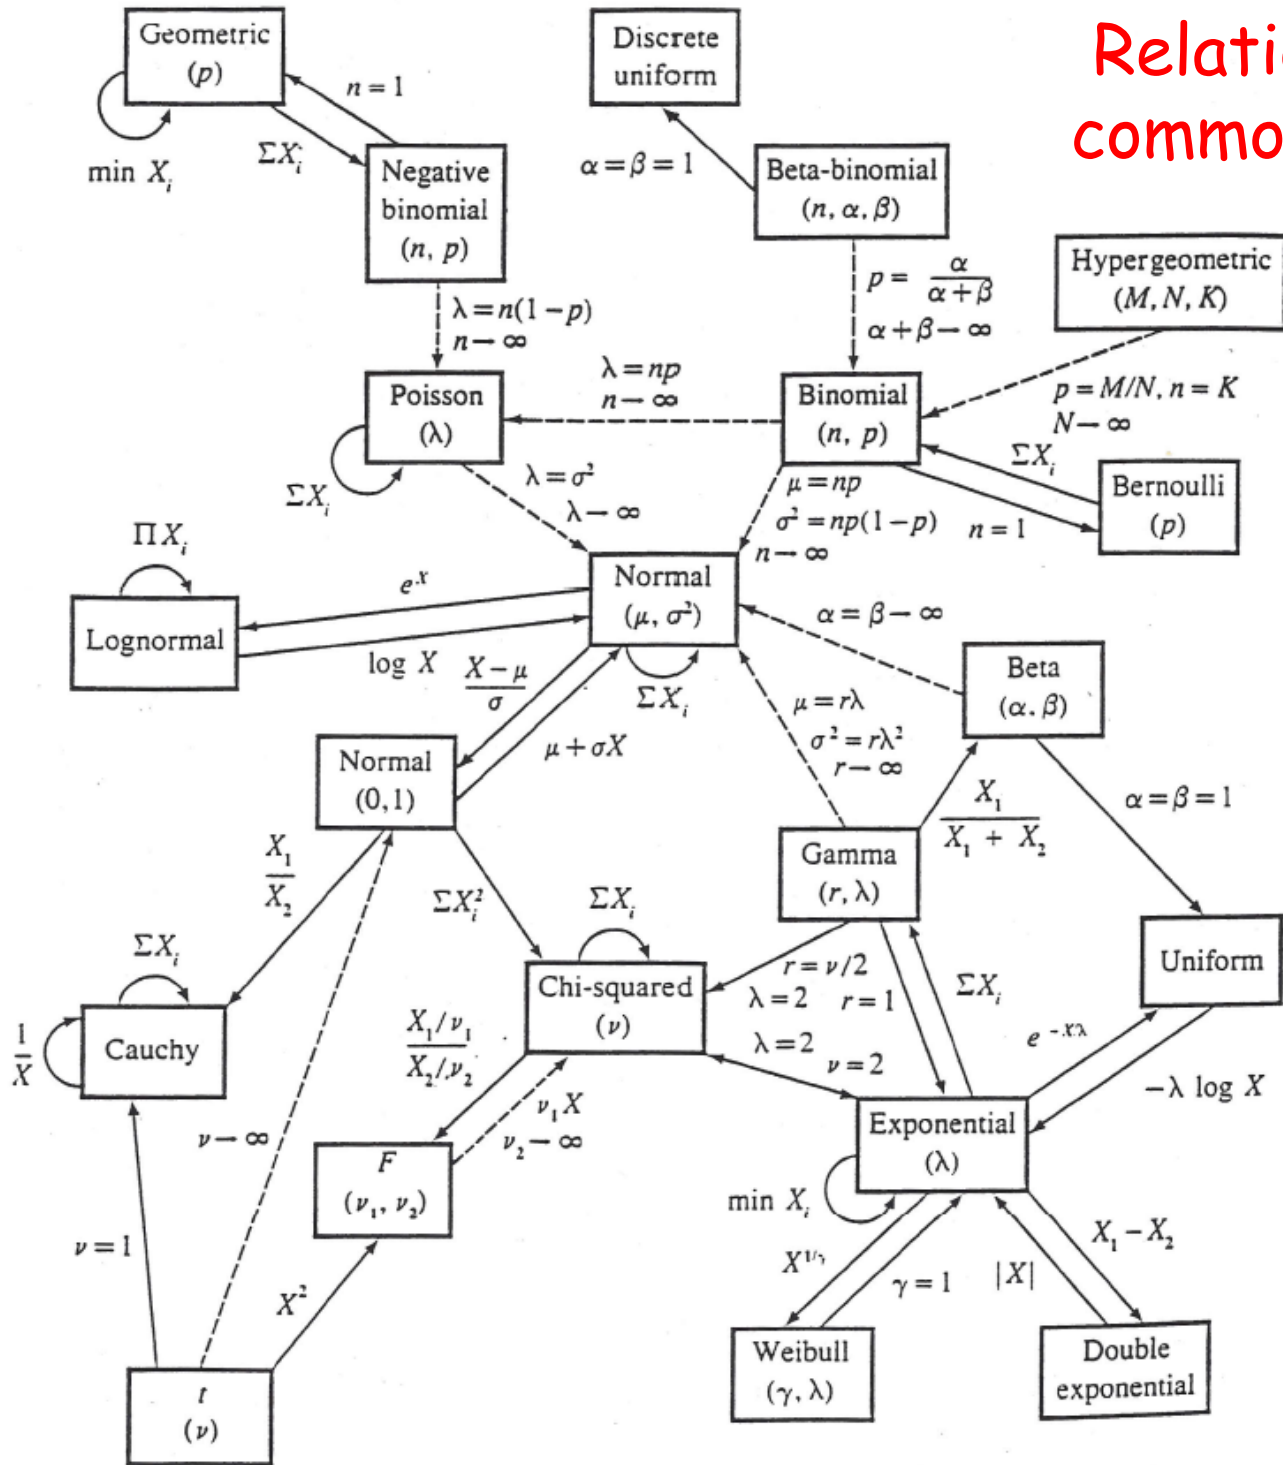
Relati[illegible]
commo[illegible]

Geometric $(p)$

min $X_i$

$n=1$

$\Sigma X_i$

Discrete uniform

$\alpha=\beta=1$

Negative binomial $(n, p)$

Beta-binomial $(n, \alpha, \beta)$

Hypergeometric $(M, N, K)$

$\lambda=n(1-p)$
$n\rightarrow\infty$

$p=\frac{\alpha}{\alpha+\beta}$
$\alpha+\beta\rightarrow\infty$

$\lambda=np$
$n\rightarrow\infty$

Poisson $(\lambda)$

Binomial $(n, p)$

$p=M/N, n=K$
$N\rightarrow\infty$

$\Sigma X_i$

$\Sigma X_i$

Bernoulli $(p)$

$\lambda=\sigma^2$
$\lambda\rightarrow\infty$

$\mu=np$
$\sigma^2=np(1-p)$
$n\rightarrow\infty$

$n=1$

$\Pi X_i$

$e^X$

Normal $(\mu, \sigma^2)$

Lognormal

log $X$

$\frac{X-\mu}{\sigma}$

$\alpha=\beta\rightarrow\infty$

$\Sigma X_i$

Beta $(\alpha, \beta)$

$\mu=r\lambda$
$\sigma^2=r\lambda^2$
$r\rightarrow\infty$

Normal $(0,1)$

$\mu+\sigma X$

$\frac{X_1}{X_1+X_2}$

$\alpha=\beta=1$

$\frac{X_1}{X_2}$

Gamma $(r, \lambda)$

$\Sigma X_i^2$

$\Sigma X_i$

$\Sigma X_i$

Uniform

Chi-squared $(\nu)$

$r=\nu/2$
$\lambda=2$ $r=1$

$\Sigma X_i$

$\frac{1}{X}$

Cauchy

$\frac{X_1/\nu_1}{X_2/\nu_2}$

$\lambda=2$ $\nu=2$

$e^{-X\lambda}$

$-\lambda$ log $X$

$\nu_1 X$
$\nu_2\rightarrow\infty$

$\nu\rightarrow\infty$

$F$ $(\nu_1, \nu_2)$

Exponential $(\lambda)$

min $X_i$

$X_1-X_2$

$\nu=1$

$X^{1/\gamma}$

$\gamma=1$

$|X|$

$X^2$

Weibull $(\gamma, \lambda)$

Double exponential

$t$ $(\nu)$